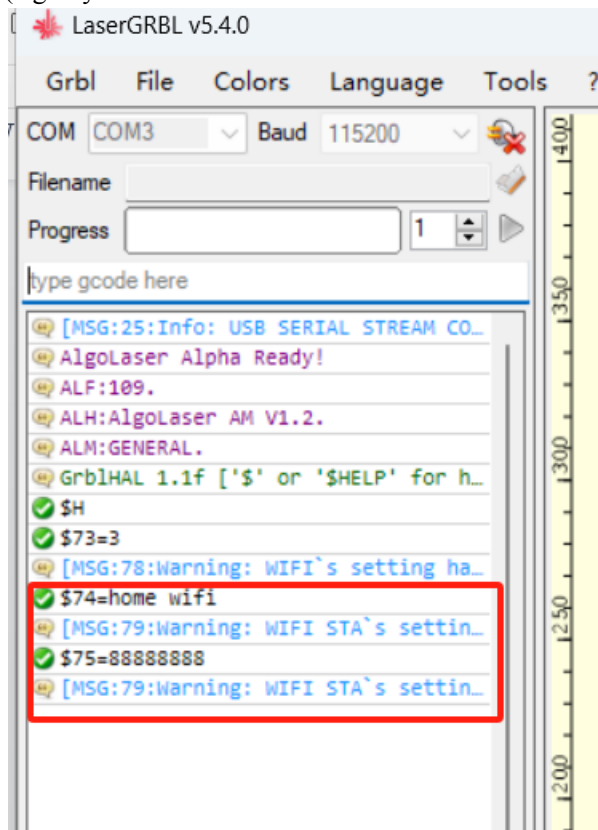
LaserGRBL v5.4.0

Grbl File Colors Language Tools ?

COM COM3 Baud 115200

Filename

Progress 1

type gcode here

[MSG:25:Info: USB SERIAL STREAM CO…
AlgoLaser Alpha Ready!
ALF:109.
ALH:AlgoLaser AM V1.2.
ALM:GENERAL.
GrblHAL 1.1f ['$' or '$HELP' for h…
$H
$73=3
[MSG:78:Warning: WIFI`s setting ha…
$74=home wifi
[MSG:79:Warning: WIFI STA`s settin…
$75=88888888
[MSG:79:Warning: WIFI STA`s settin…

400
350
300
250
200